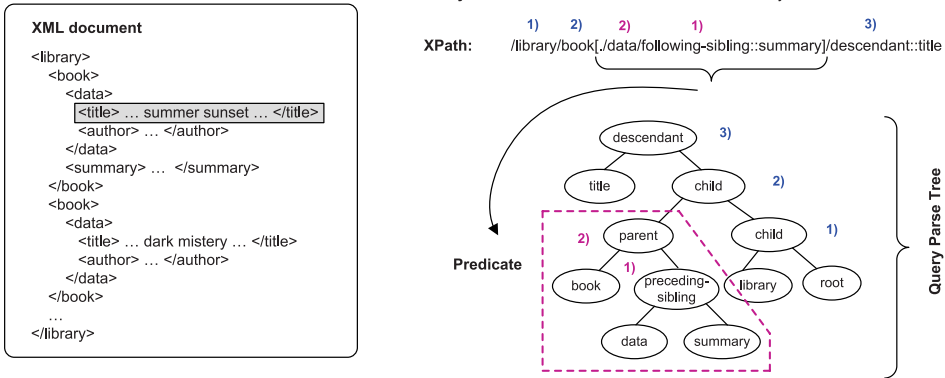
XML document

<library>
<book>
<data>
<title> … summer sunset … </title>
<author> … </author>
</data>
<summary> … </summary>
</book>
<book>
<data>
<title> … dark mistery … </title>
<author> … </author>
</data>
</book>
…
</library>

1) 2) 2) 1) 3)

XPath: /library/book[./data/following-sibling::summary]/descendant::title

descendant 3)

title child 2)

parent child 1)

2)

Predicate

book preceding-sibling library root

1)

data summary

Query Parse Tree